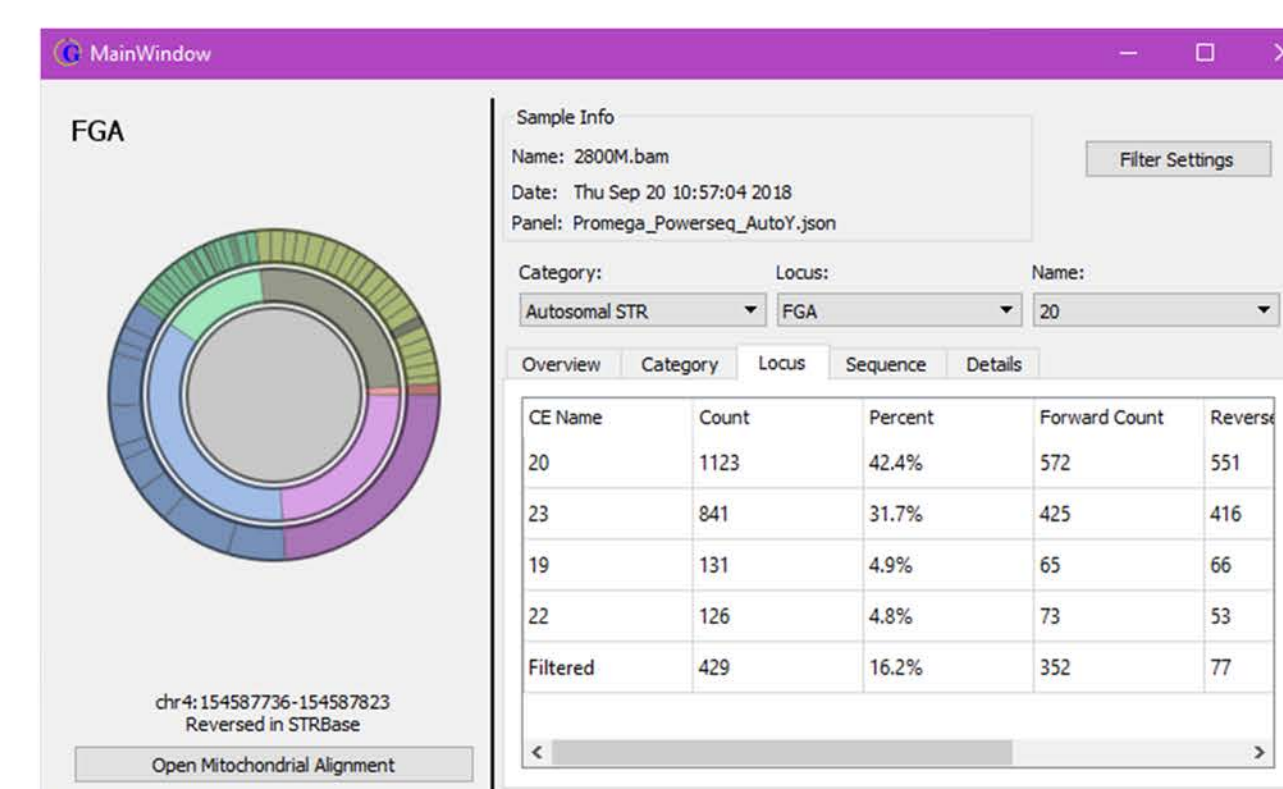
MainWindow

FGA

chr4:154587736-154587823
Reversed in STRBase

Open Mitochondrial Alignment

Sample Info
Name: 2800M.bam
Date: Thu Sep 20 10:57:04 2018
Panel: Promega_Powerseq_AutoY.json

Filter Settings

Category: Autosomal STR
Locus: FGA
Name: 20

Overview | Category | Locus | Sequence | Details

| CE Name | Count | Percent | Forward Count | Reverse |
|---|---|---|---|---|
| 20 | 1123 | 42.4% | 572 | 551 |
| 23 | 841 | 31.7% | 425 | 416 |
| 19 | 131 | 4.9% | 65 | 66 |
| 22 | 126 | 4.8% | 73 | 53 |
| Filtered | 429 | 16.2% | 352 | 77 |

< >